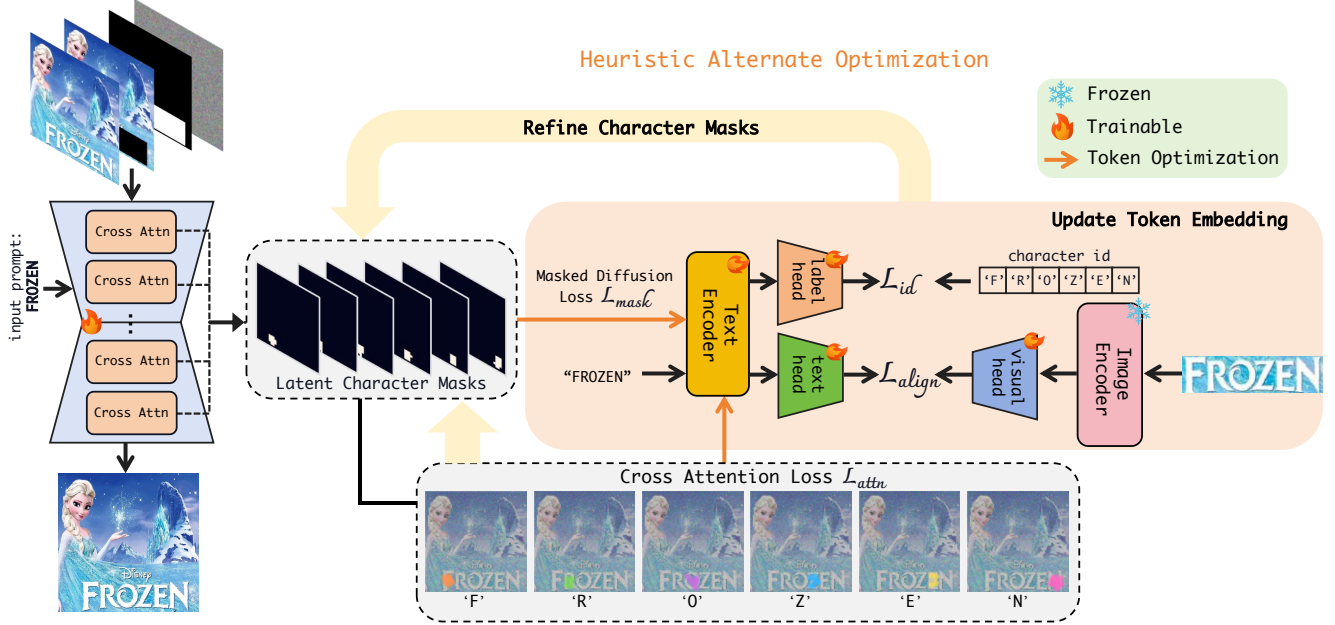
Heuristic Alternate Optimization

Frozen
Trainable
Token Optimization

Refine Character Masks

Update Token Embedding

input prompt: FROZEN

Cross Attn
Cross Attn
Cross Attn
Cross Attn

Latent Character Masks

Masked Diffusion Loss $\mathcal{L}_{mask}$

"FROZEN"

Text Encoder

label head

text head

$\mathcal{L}_{id}$

$\mathcal{L}_{align}$

character id

'F' 'R' 'O' 'Z' 'E' 'N'

visual head

Image Encoder

FROZEN

Cross Attention Loss $\mathcal{L}_{attn}$

'F' 'R' 'O' 'Z' 'E' 'N'

FROZEN